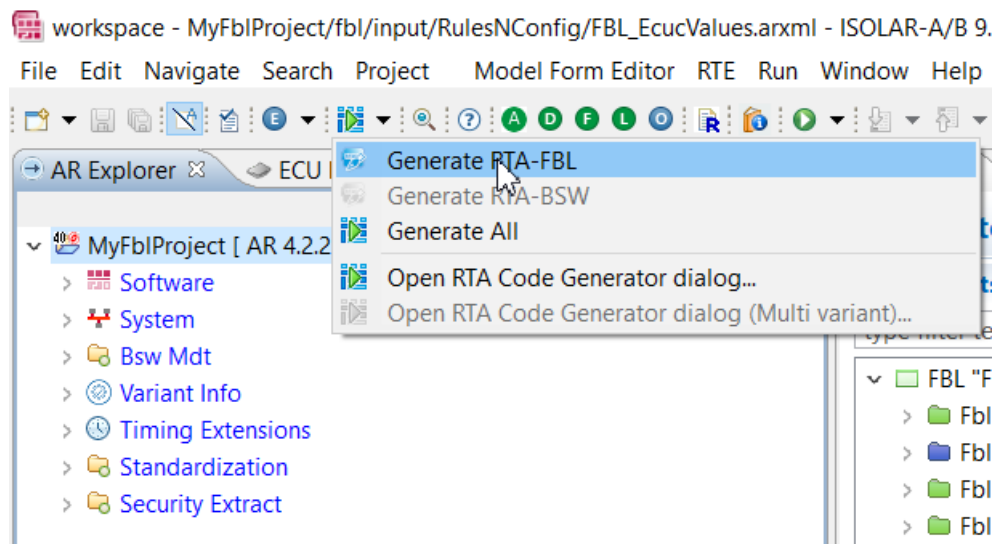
workspace - MyFblProject/fbl/input/RulesNConfig/FBL_EcucValues.arxml - ISOLAR-A/B 9.

File Edit Navigate Search Project Model Form Editor RTE Run Window Help

E A D F L O R

AR Explorer ECU

MyFblProject [ AR 4.2.2

Software
System
Bsw Mdt
Variant Info
Timing Extensions
Standardization
Security Extract

Generate RTA-FBL
Generate RTA-BSW
Generate All
Open RTA Code Generator dialog...
Open RTA Code Generator dialog (Multi variant)...

type filter te

FBL "F
Fbl
Fbl
Fbl
Fbl